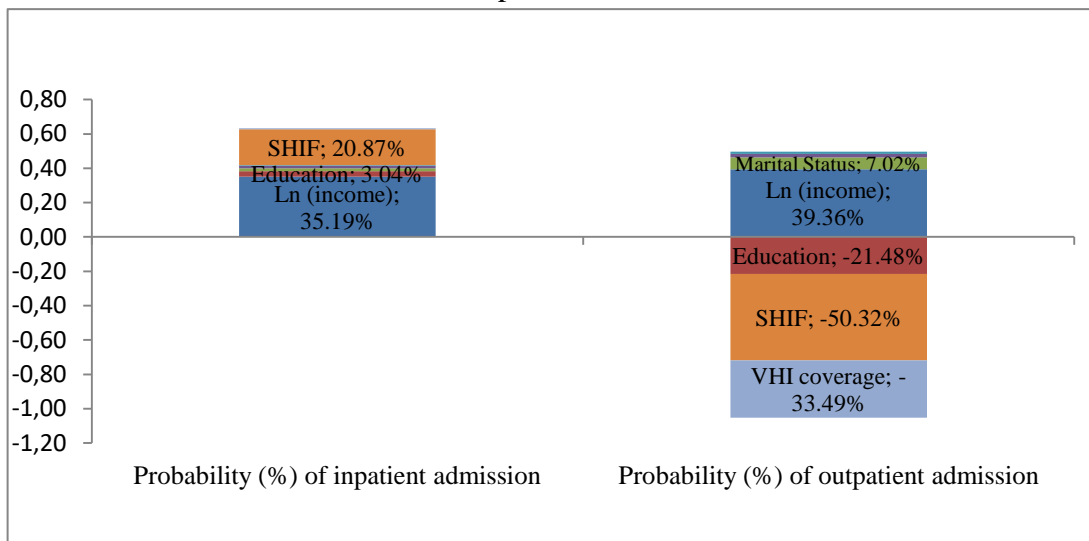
0,80
0,60
0,40
0,20
0,00
-0,20
-0,40
-0,60
-0,80
-1,00
-1,20

SHIF; 20.87%
Education; 3.04%
Ln (income); 35.19%

Marital Status; 7.02%
Ln (income); 39.36%
Education; -21.48%
SHIF; -50.32%
VHI coverage; -33.49%

Probability (%) of inpatient admission
Probability (%) of outpatient admission